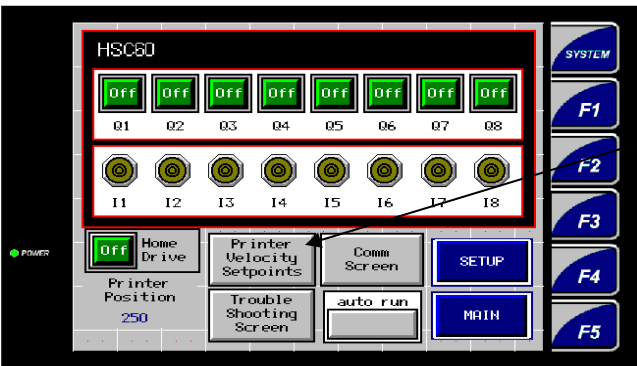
HSC60

Off Off Off Off Off Off Off Off
Q1 Q2 Q3 Q4 Q5 Q6 Q7 Q8

I1 I2 I3 I4 I5 I6 I7 I8

POWER

Off Home Drive

Printer Position
250

Printer Velocity Setpoints

Comm Screen

Trouble Shooting Screen

auto run

SETUP

MAIN

SYSTEM
F1
F2
F3
F4
F5